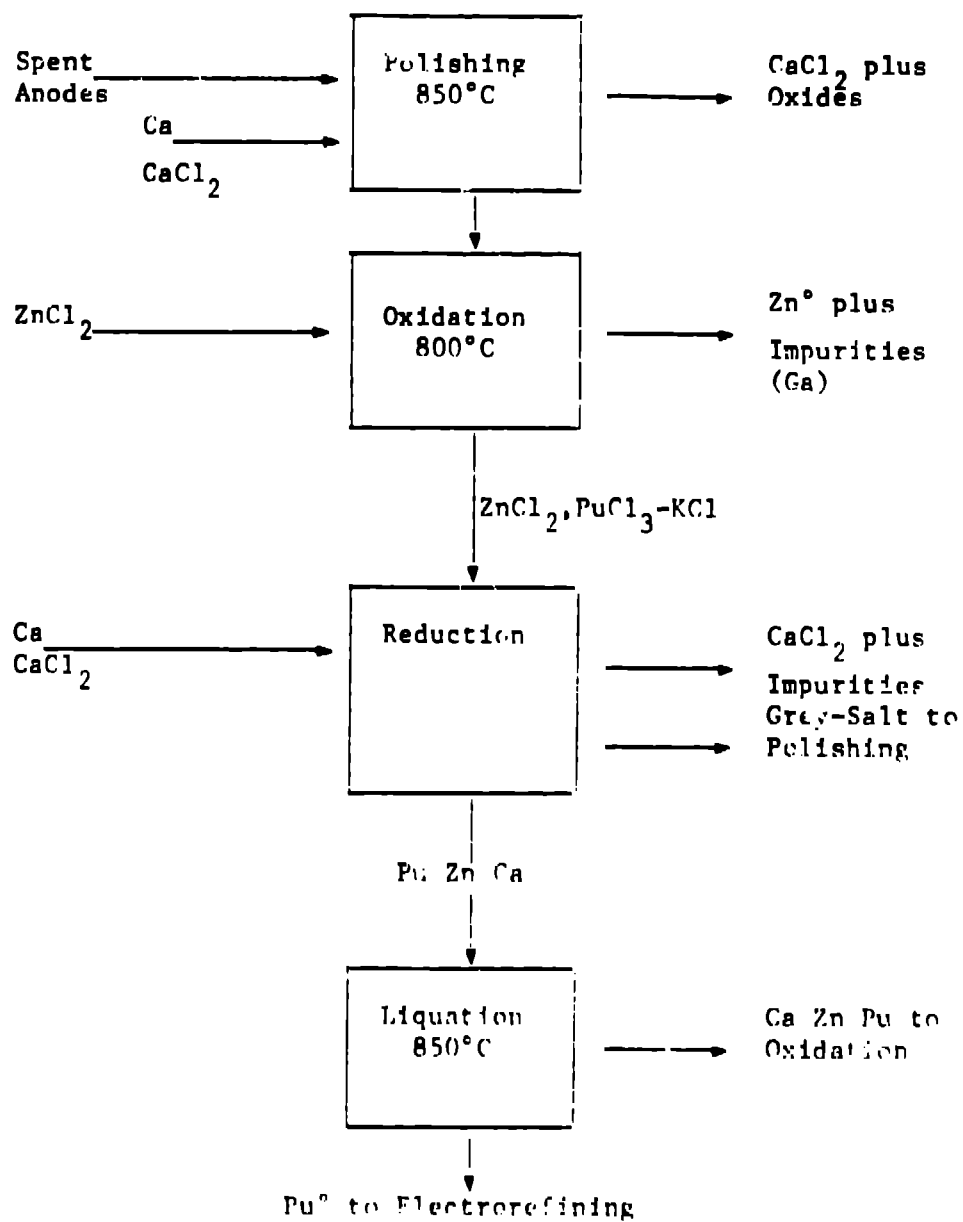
Spent Anodes

Ca

$CaCl_2$

Polishing 850°C

$CaCl_2$ plus Oxides

$ZnCl_2$

Oxidation 800°C

Zn° plus Impurities (Ga)

$ZnCl_2$, $PuCl_3$-KCl

Ca

$CaCl_2$

Reduction

$CaCl_2$ plus Impurities

Grey-Salt to Polishing

Pu Zn Ca

Liquation 850°C

Ca Zn Pu to Oxidation

Pu° to Electrorefining